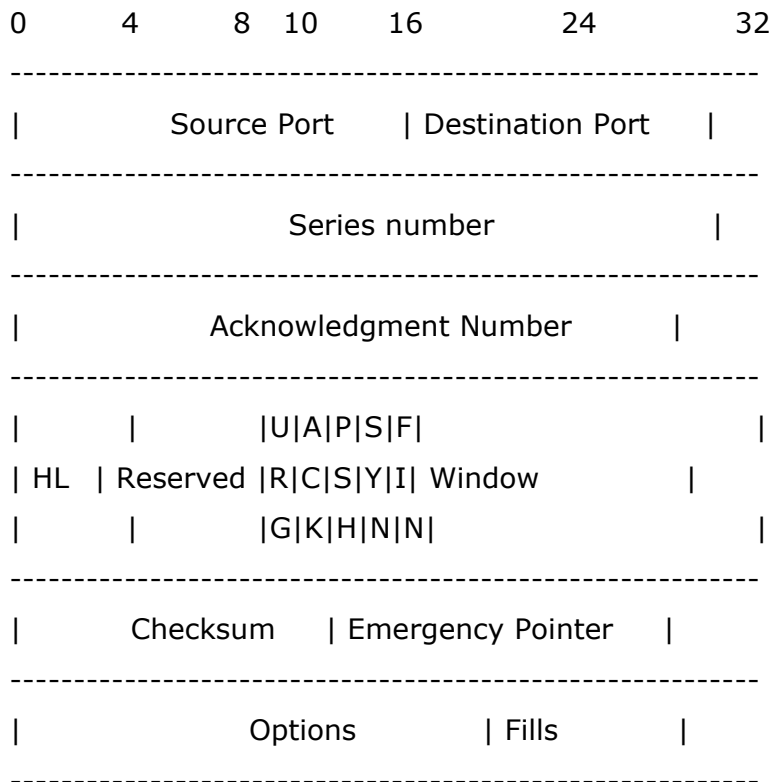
0 4 8 10 16 24 32
------------------------------------------------------------
| Source Port | Destination Port |
------------------------------------------------------------
| Series number |
------------------------------------------------------------
| Acknowledgment Number |
------------------------------------------------------------
| | |U|A|P|S|F| |
| HL | Reserved |R|C|S|Y|I| Window |
| | |G|K|H|N|N| |
------------------------------------------------------------
| Checksum | Emergency Pointer |
------------------------------------------------------------
| Options | Fills |
------------------------------------------------------------